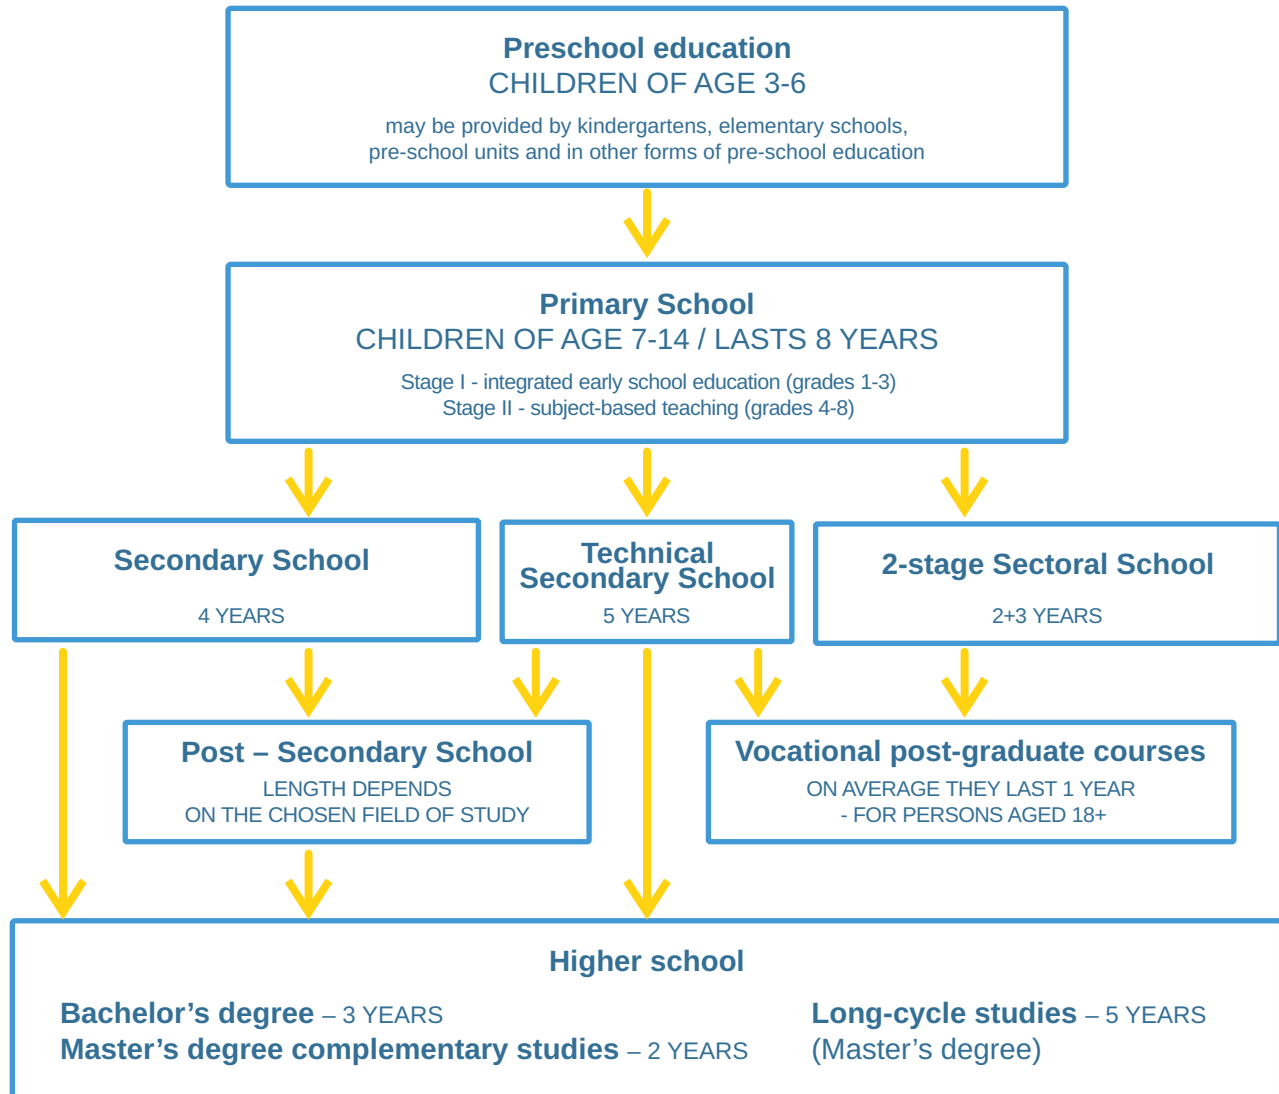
Preschool education
CHILDREN OF AGE 3-6

may be provided by kindergartens, elementary schools, pre-school units and in other forms of pre-school education

Primary School
CHILDREN OF AGE 7-14 / LASTS 8 YEARS

Stage I - integrated early school education (grades 1-3)
Stage II - subject-based teaching (grades 4-8)

Secondary School

4 YEARS

Technical Secondary School

5 YEARS

2-stage Sectoral School

2+3 YEARS

Post – Secondary School
LENGTH DEPENDS ON THE CHOSEN FIELD OF STUDY

Vocational post-graduate courses
ON AVERAGE THEY LAST 1 YEAR - FOR PERSONS AGED 18+

Higher school

Bachelor’s degree – 3 YEARS
Master’s degree complementary studies – 2 YEARS

Long-cycle studies – 5 YEARS
(Master’s degree)